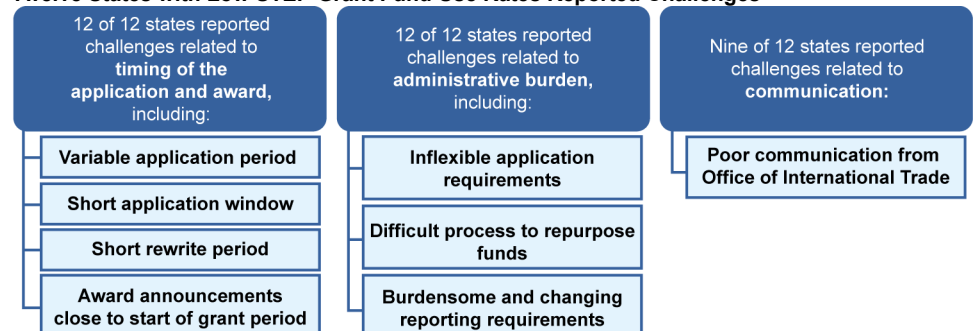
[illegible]

12 of 12 states reported challenges related to **timing of the application and award,** including:

Variable application period

Short application window

Short rewrite period

Award announcements close to start of grant period

12 of 12 states reported challenges related to **administrative burden,** including:

Inflexible application requirements

Difficult process to repurpose funds

Burdensome and changing reporting requirements

Nine of 12 states reported challenges related to **communication:**

Poor communication from Office of International Trade